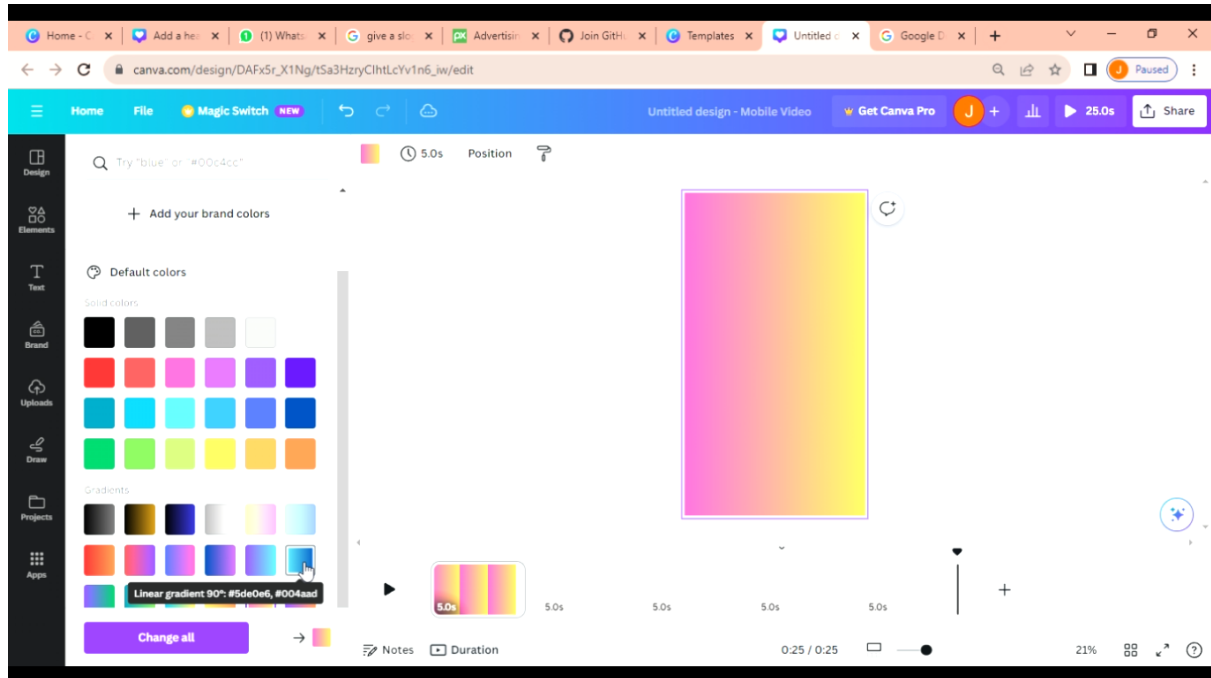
Home - C × Add a he × (1) Whats × give a slo × Advertisi × Join GitH × Templates × Untitled × Google D × +

canva.com/design/DAFx5r_X1Ng/tSa3HzryClhtLcYv1n6_iw/edit

J Paused

Home File Magic Switch NEW Untitled design - Mobile Video Get Canva Pro J + 25.0s Share

Design Elements Text Brand Uploads Draw Projects Apps

Try "blue" or "#00c4cc"

Add your brand colors

Default colors

Solid colors

Gradients

Linear gradient 90°: #5de0e6, #004aad

Change all

5.0s Position

5.0s 5.0s 5.0s 5.0s 5.0s

Notes Duration 0:25 / 0:25 21%